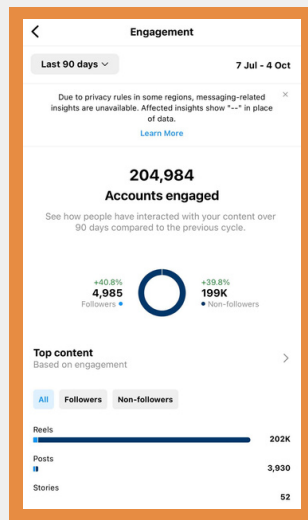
Engagement

Last 90 days

7 Jul - 4 Oct

Due to privacy rules in some regions, messaging-related insights are unavailable. Affected insights show "--" in place of data.

×

Learn More

204,984

Accounts engaged

See how people have interacted with your content over 90 days compared to the previous cycle.

+40.8%
4,985
Followers

+39.8%
199K
Non-followers

Top content
Based on engagement

All
Followers
Non-followers

Reels
202K

Posts
3,930

Stories
52